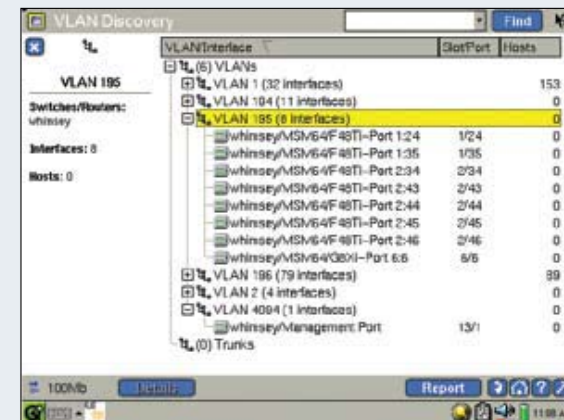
VLAN Discovery

Find

VLAN 195

Switches/Routers:
whinsey

Interfaces: 8

Hosts: 0

| VLAN/Interface | Slot/Port | Hosts |
|---|---|---|
| (6) VLANs | | |
| VLAN 1 (32 interfaces) | | 153 |
| VLAN 104 (11 interfaces) | | 0 |
| VLAN 195 (8 interfaces) | | 0 |
| whinsey/MSM64/F48Ti-Port 1:24 | 1/24 | 0 |
| whinsey/MSM64/F48Ti-Port 1:35 | 1/35 | 0 |
| whinsey/MSM64/F48Ti-Port 2:34 | 2/34 | 0 |
| whinsey/MSM64/F48Ti-Port 2:43 | 2/43 | 0 |
| whinsey/MSM64/F48Ti-Port 2:44 | 2/44 | 0 |
| whinsey/MSM64/F48Ti-Port 2:45 | 2/45 | 0 |
| whinsey/MSM64/F48Ti-Port 2:46 | 2/46 | 0 |
| whinsey/MSM64/G8Xi-Port 6:6 | 6/6 | 0 |
| VLAN 196 (79 interfaces) | | 89 |
| VLAN 2 (4 interfaces) | | 0 |
| VLAN 4094 (1 interfaces) | | 0 |
| whinsey/Management Port | 13/1 | 0 |
| (0) Trunks | | |

100Mb

Details

Report

11:08 A